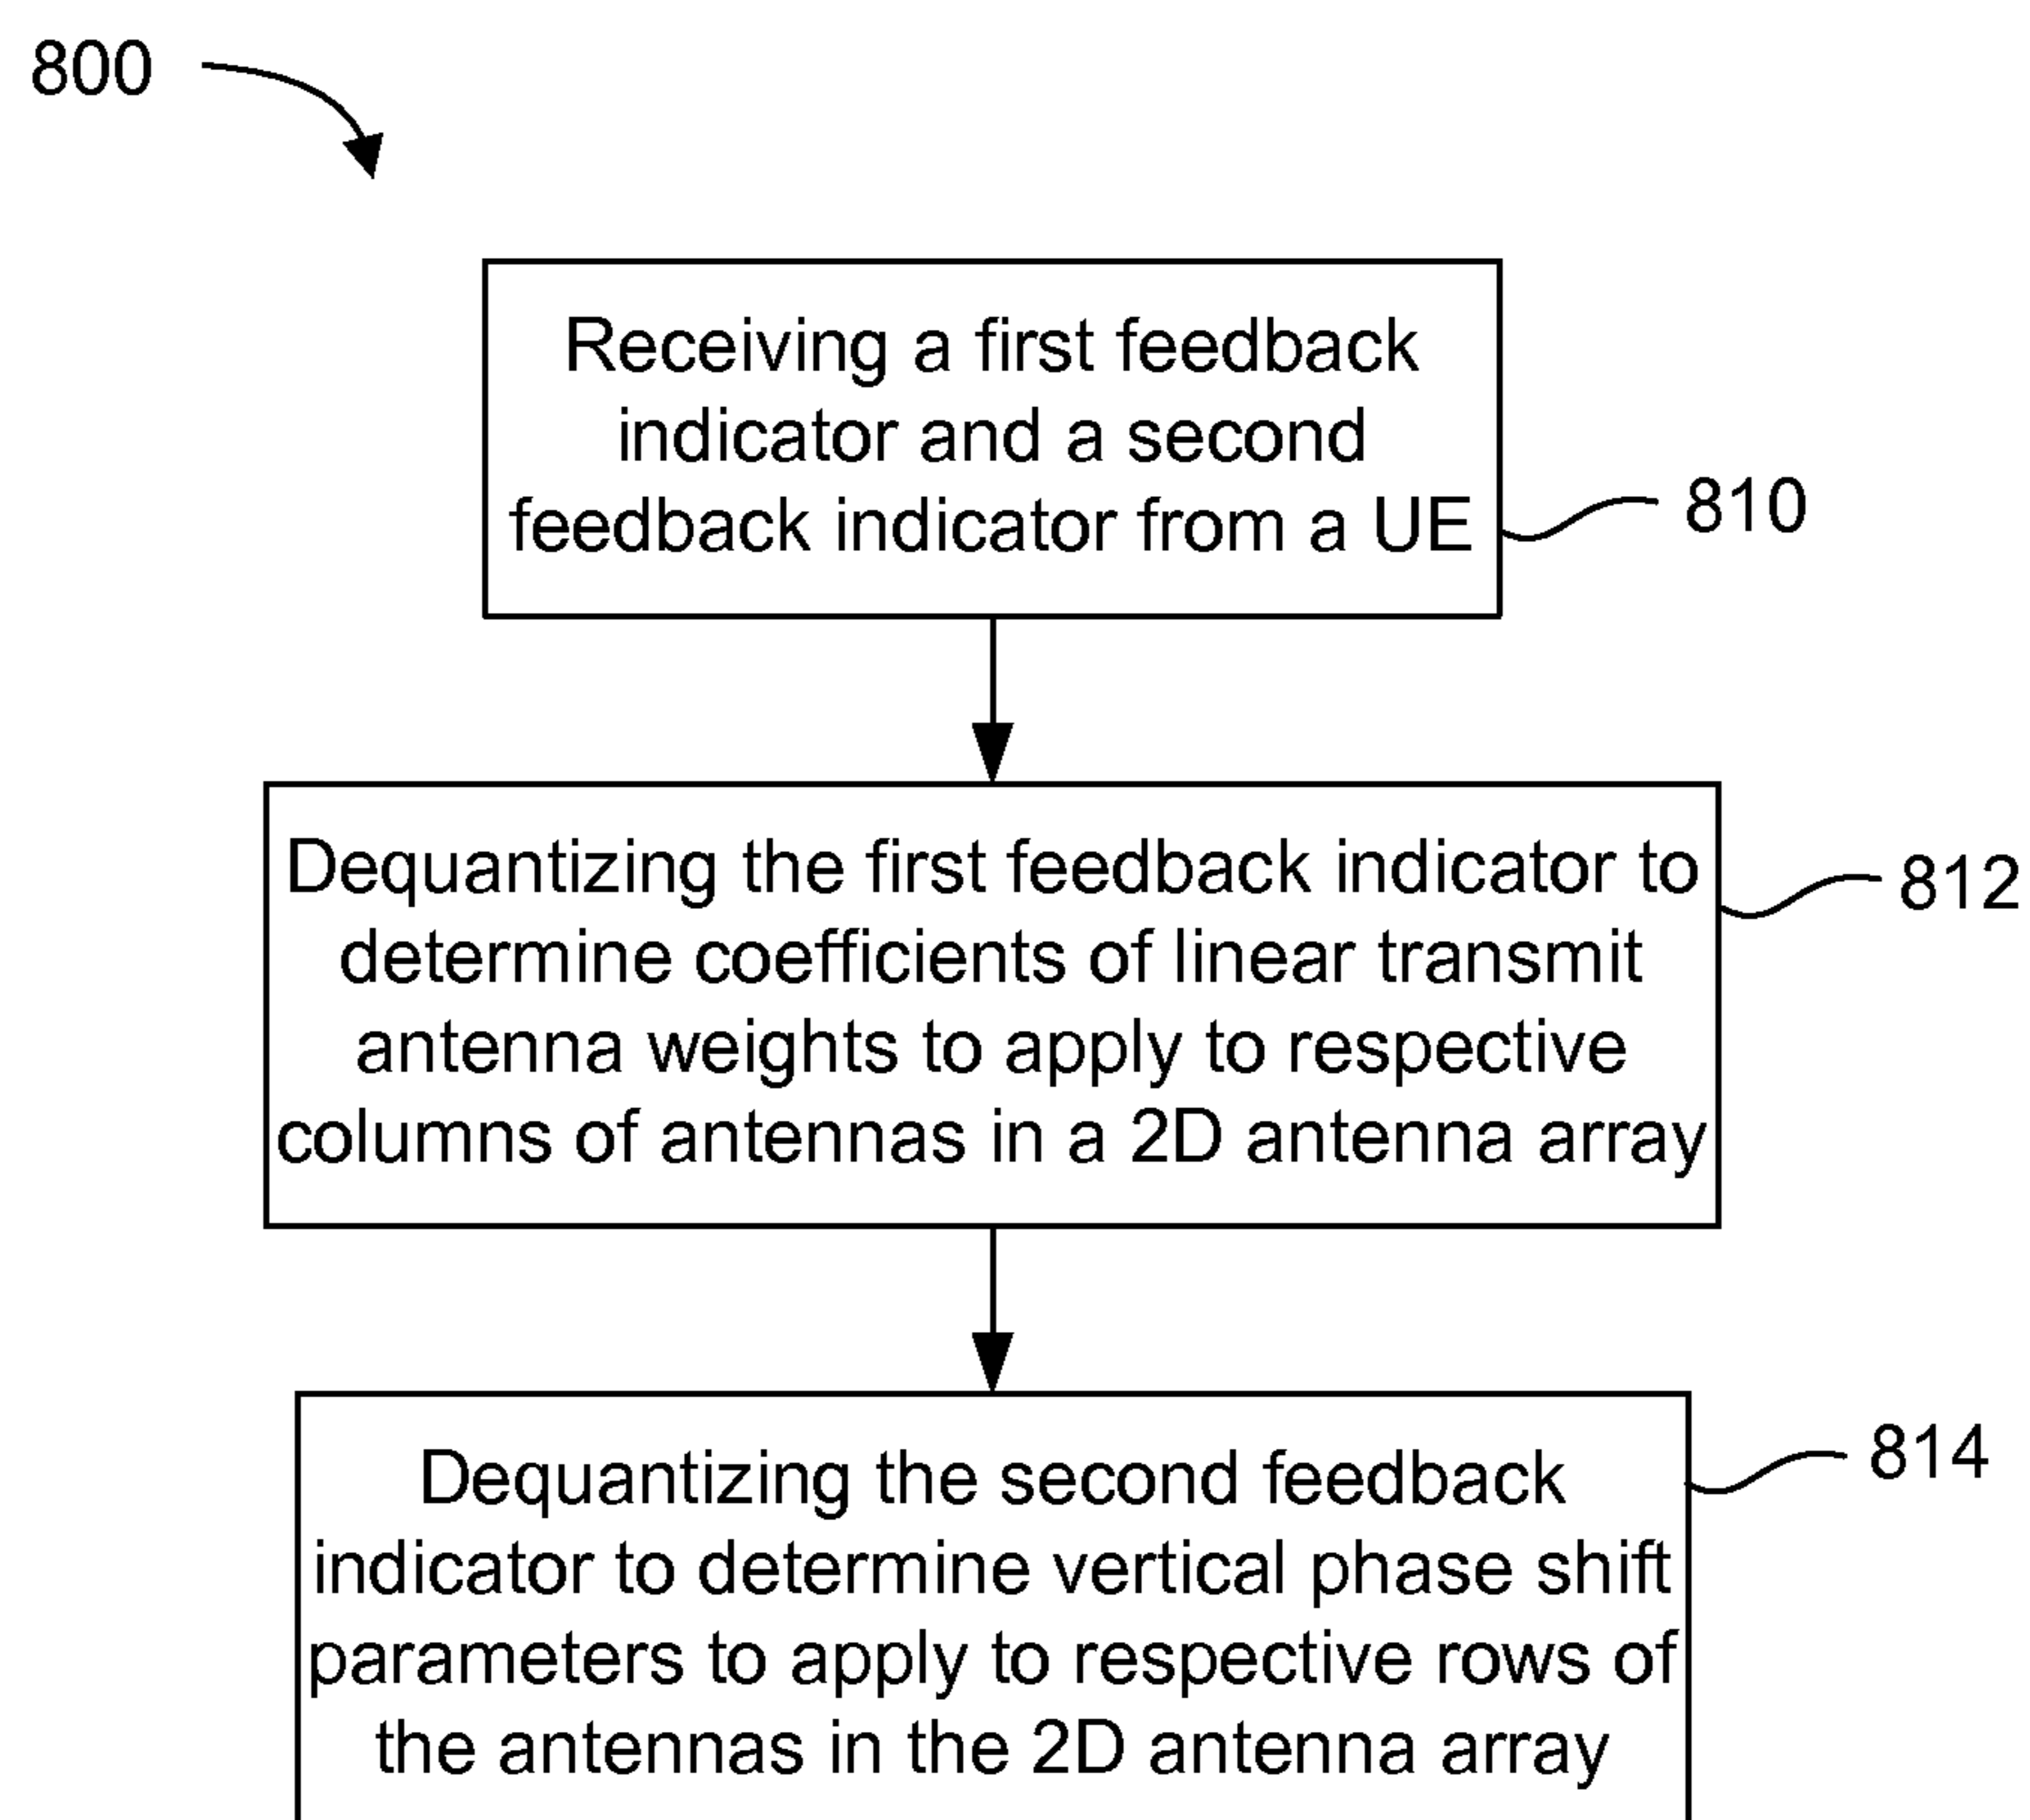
800

Receiving a first feedback indicator and a second feedback indicator from a UE

810

Dequantizing the first feedback indicator to determine coefficients of linear transmit antenna weights to apply to respective columns of antennas in a 2D antenna array

812

Dequantizing the second feedback indicator to determine vertical phase shift parameters to apply to respective rows of the antennas in the 2D antenna array

814